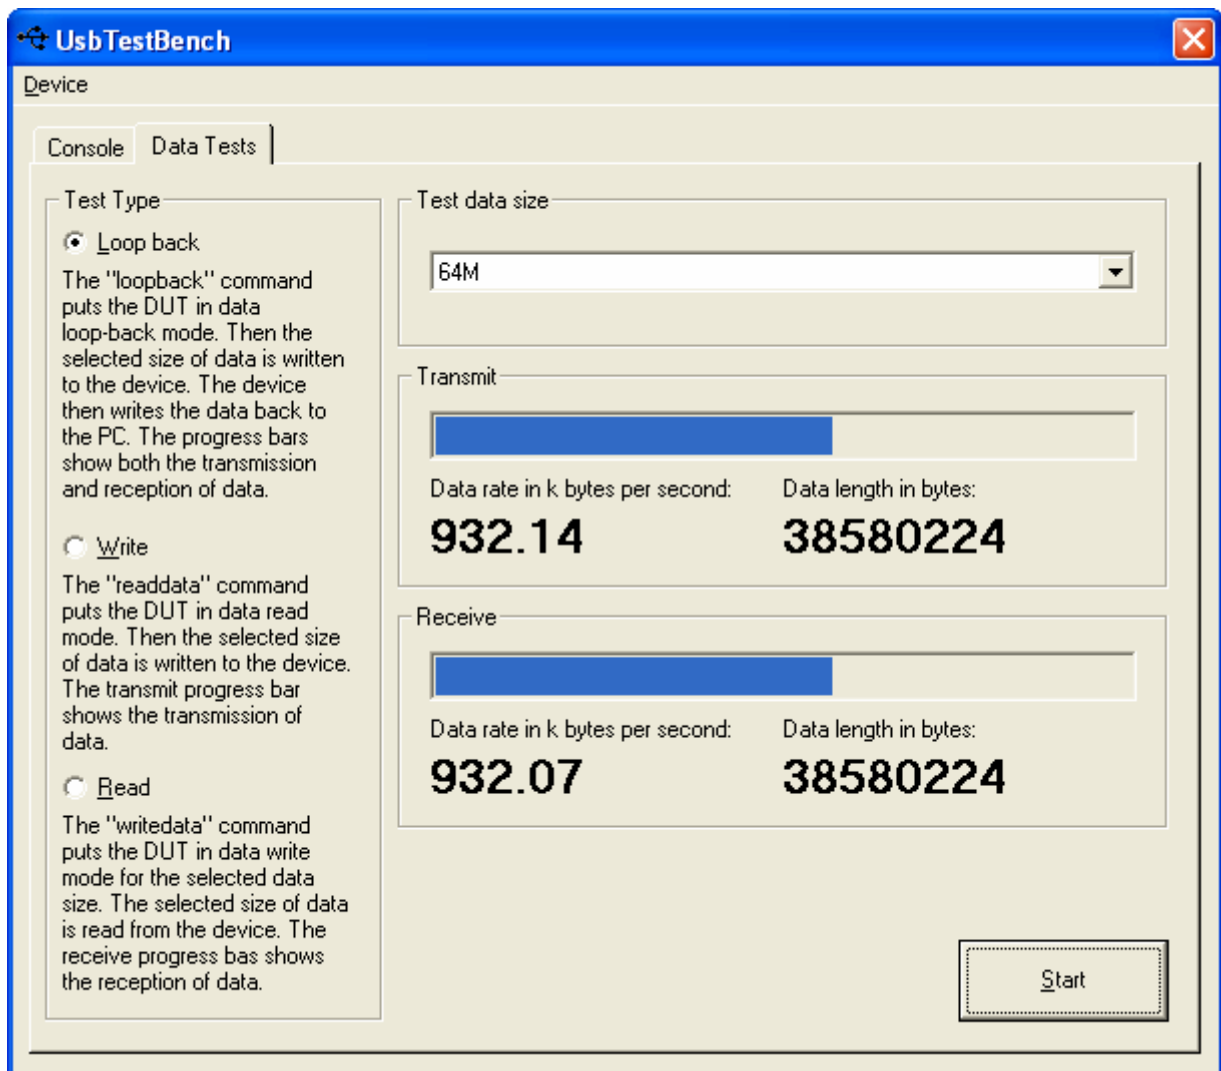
UsbTestBench

Device

Console

Data Tests

Test Type

Loop back

The "loopback" command puts the DUT in data loop-back mode. Then the selected size of data is written to the device. The device then writes the data back to the PC. The progress bars show both the transmission and reception of data.

Write

The "readdata" command puts the DUT in data read mode. Then the selected size of data is written to the device. The transmit progress bar shows the transmission of data.

Read

The "writedata" command puts the DUT in data write mode for the selected data size. The selected size of data is read from the device. The receive progress bas shows the reception of data.

Test data size

64M

Transmit

Data rate in k bytes per second:

932.14

Data length in bytes:

38580224

Receive

Data rate in k bytes per second:

932.07

Data length in bytes:

38580224

Start